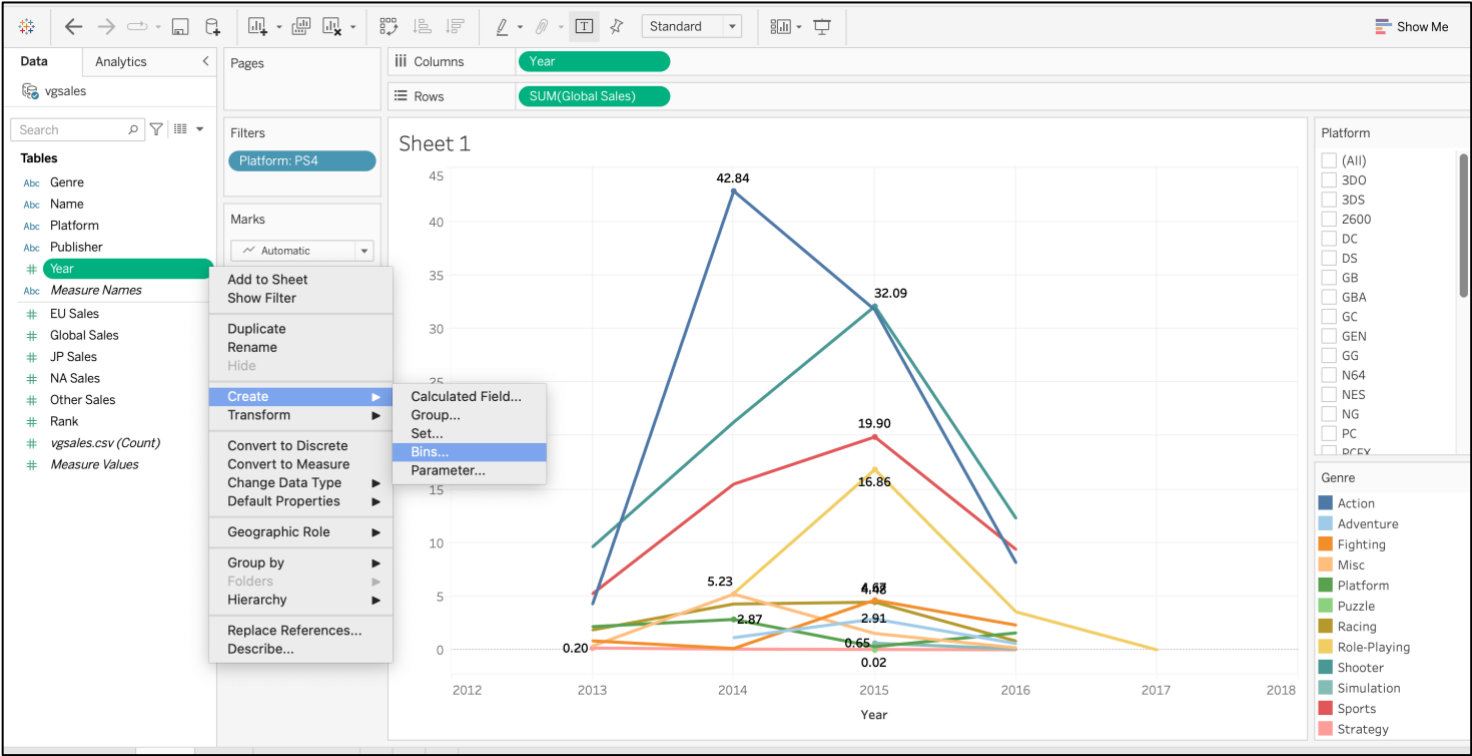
Standard

Show Me

Data Analytics

vgsales

Search

Tables

Abc Genre
Abc Name
Abc Platform
Abc Publisher
# Year
Abc Measure Names
# EU Sales
# Global Sales
# JP Sales
# NA Sales
# Other Sales
# Rank
# vgsales.csv (Count)
# Measure Values

Pages

Filters

Platform: PS4

Marks

Automatic

Columns Year

Rows SUM(Global Sales)

Sheet 1

Add to Sheet
Show Filter

Duplicate
Rename
Hide

Create
Transform

Convert to Discrete
Convert to Measure
Change Data Type
Default Properties

Geographic Role

Group by
Folders
Hierarchy

Replace References...
Describe...

Calculated Field...
Group...
Set...
Bins...
Parameter...

45
40
35
30
25
15
10
5
0

42.84
32.09
19.90
16.86
5.23
2.87
4.67
4.48
2.91
0.65
0.20
0.02

2012 2013 2014 2015 2016 2017 2018

Year

Platform

(All)
3DO
3DS
2600
DC
DS
GB
GBA
GC
GEN
GG
N64
NES
NG
PC
PCFX

Genre

Action
Adventure
Fighting
Misc
Platform
Puzzle
Racing
Role-Playing
Shooter
Simulation
Sports
Strategy